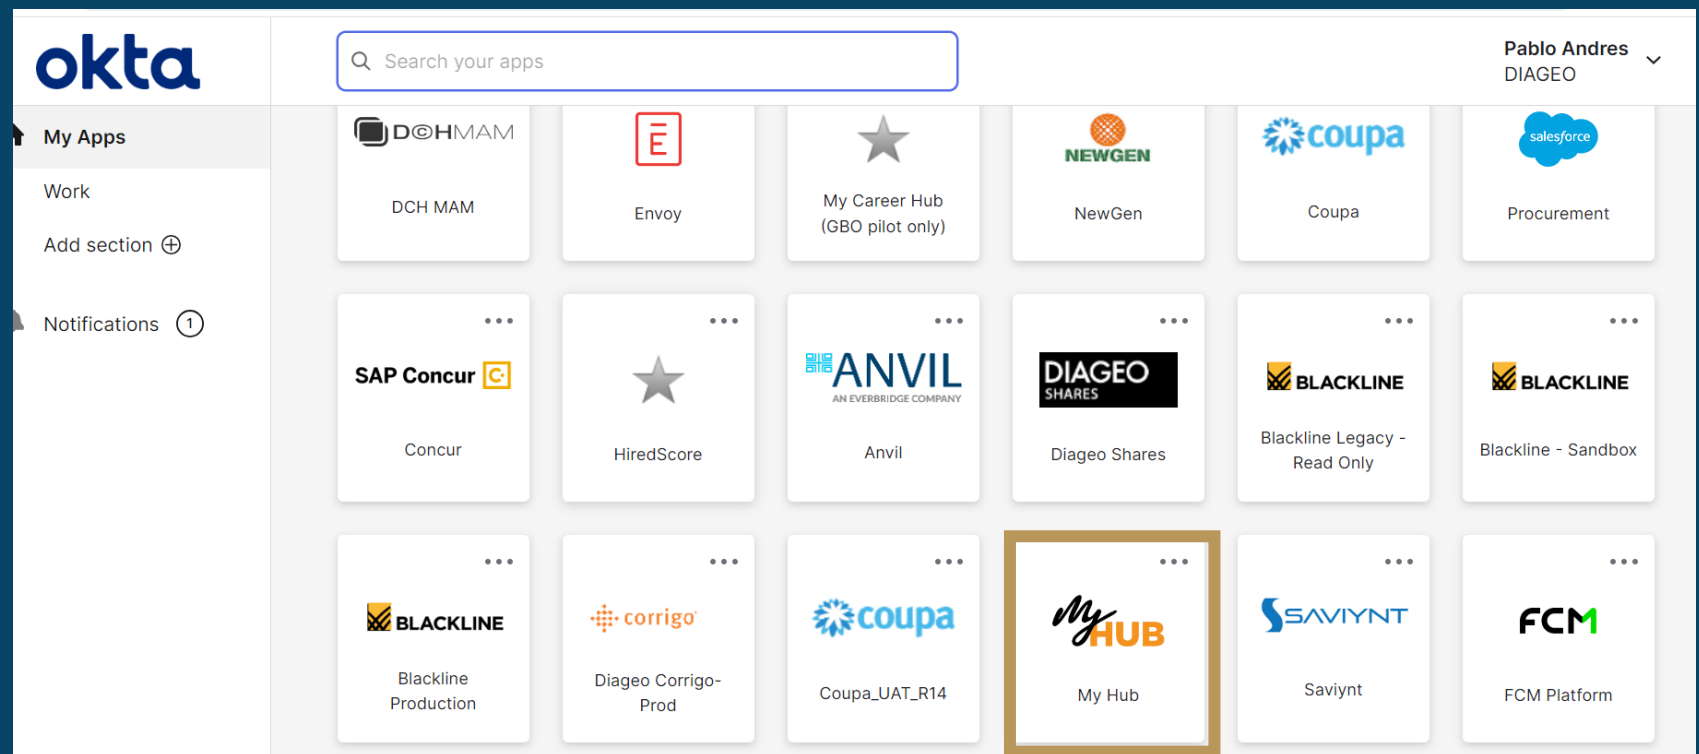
okta

Search your apps

Pablo Andres
DIAGEO

My Apps

Work

Add section ⊕

Notifications 1

DCHMAM
DCH MAM

E
Envoy

My Career Hub (GBO pilot only)

NEWGEN
NewGen

coupa
Coupa

salesforce
Procurement

...
SAP Concur
Concur

...
HiredScore

...
ANVIL
AN EVERBRIDGE COMPANY
Anvil

...
DIAGEO SHARES
Diageo Shares

...
BLACKLINE
Blackline Legacy - Read Only

...
BLACKLINE
Blackline - Sandbox

...
BLACKLINE
Blackline Production

...
corrigo
Diageo Corrigo-Prod

...
coupa
Coupa_UAT_R14

...
My HUB
My Hub

...
SAVIYNT
Saviynt

...
FCM
FCM Platform